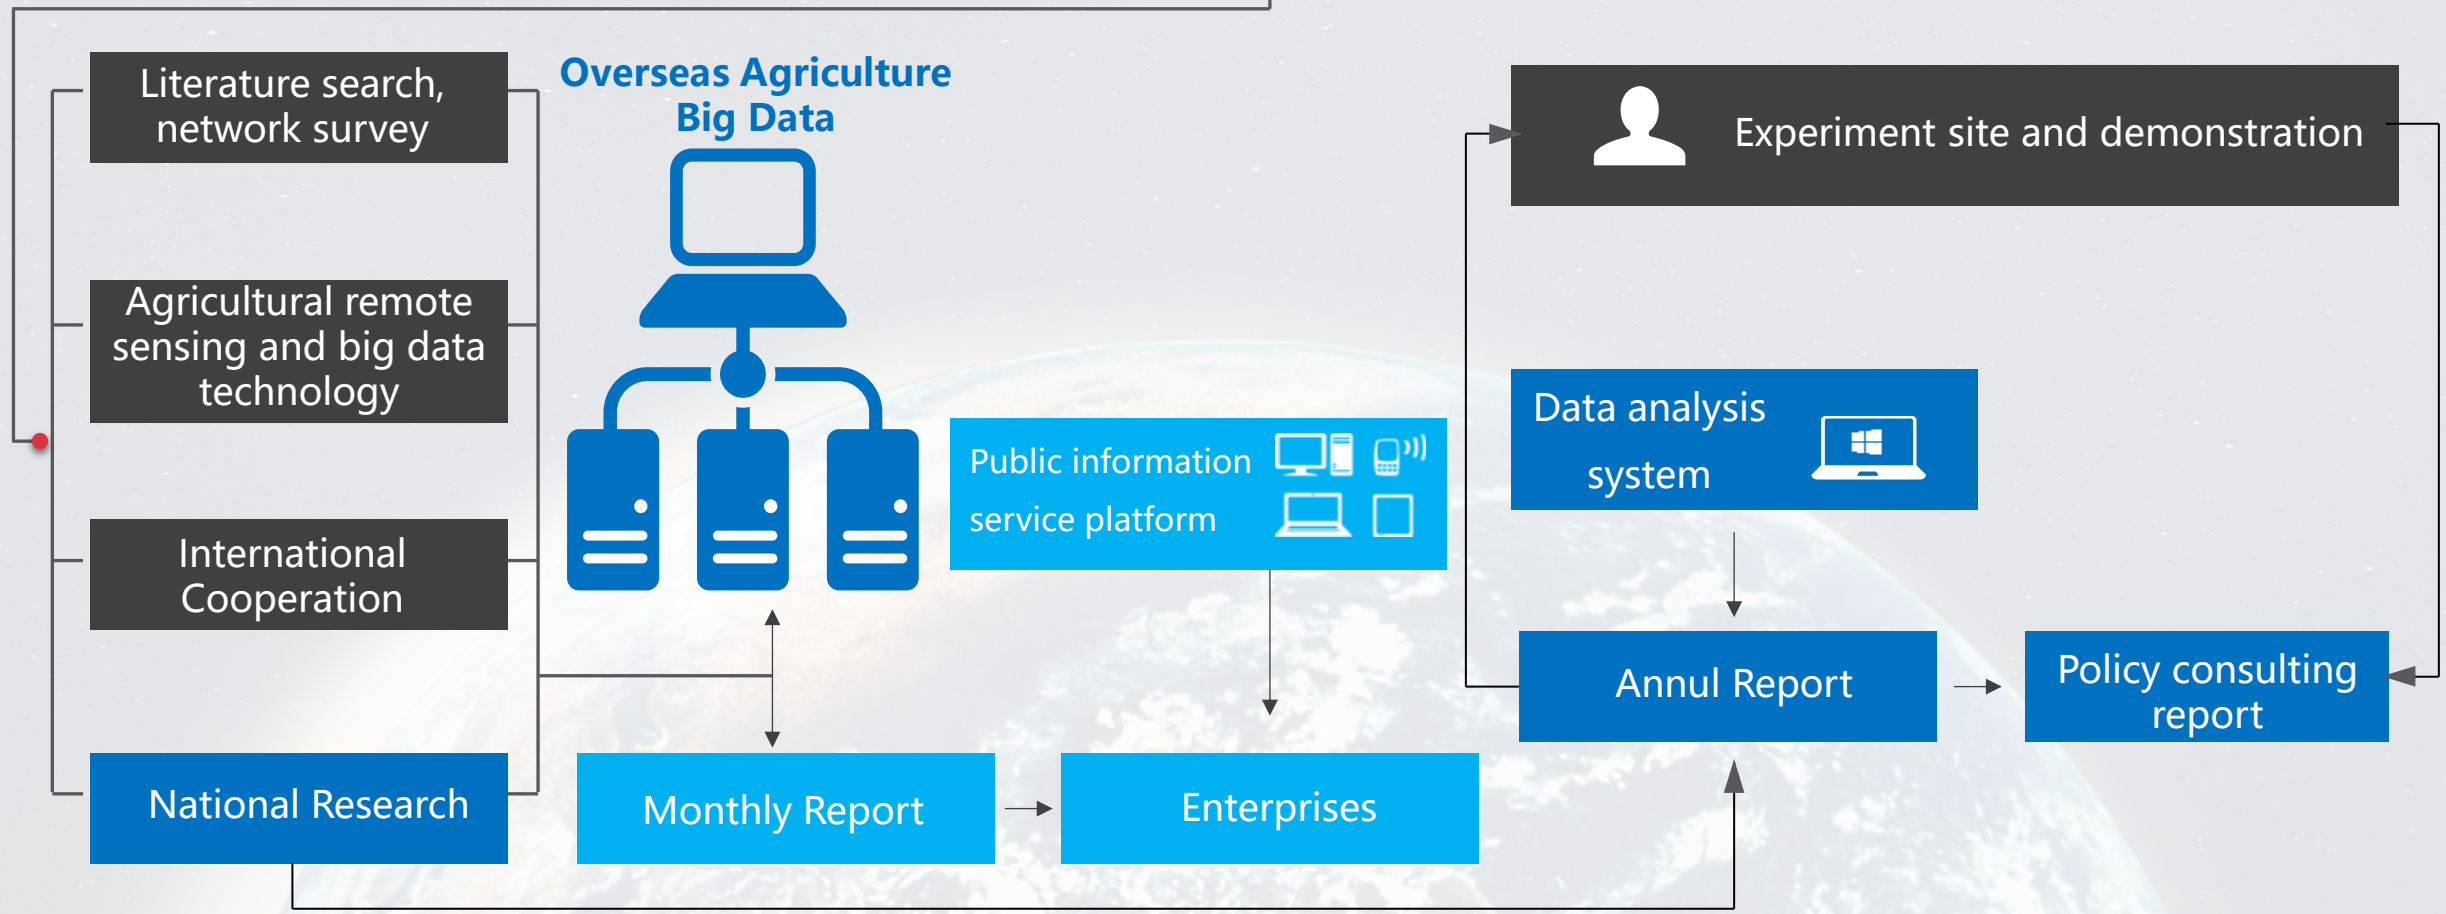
Literature search, network survey

Agricultural remote sensing and big data technology

International Cooperation

National Research

Overseas Agriculture Big Data

Public information service platform

Monthly Report

Enterprises

Experiment site and demonstration

Data analysis system

Annul Report

Policy consulting report